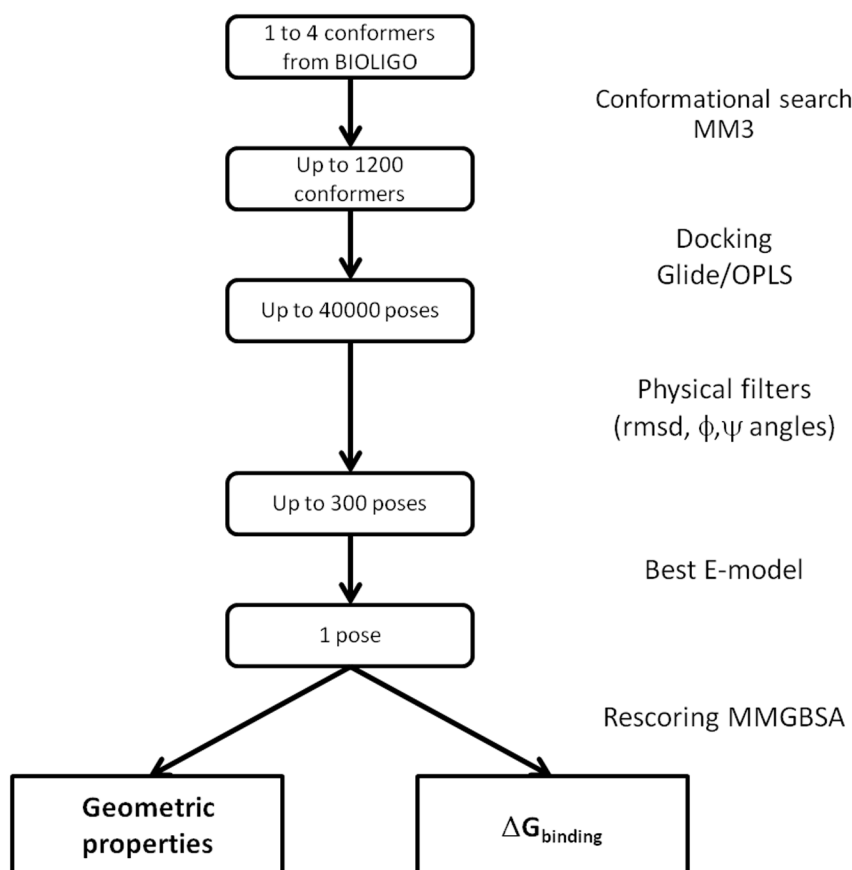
1 to 4 conformers from BIOLIGO

Conformational search MM3

Up to 1200 conformers

Docking Glide/OPLS

Up to 40000 poses

Physical filters (rmsd, $\phi$,$\psi$ angles)

Up to 300 poses

Best E-model

1 pose

Rescoring MMGBSA

Geometric properties

$\Delta G_{binding}$